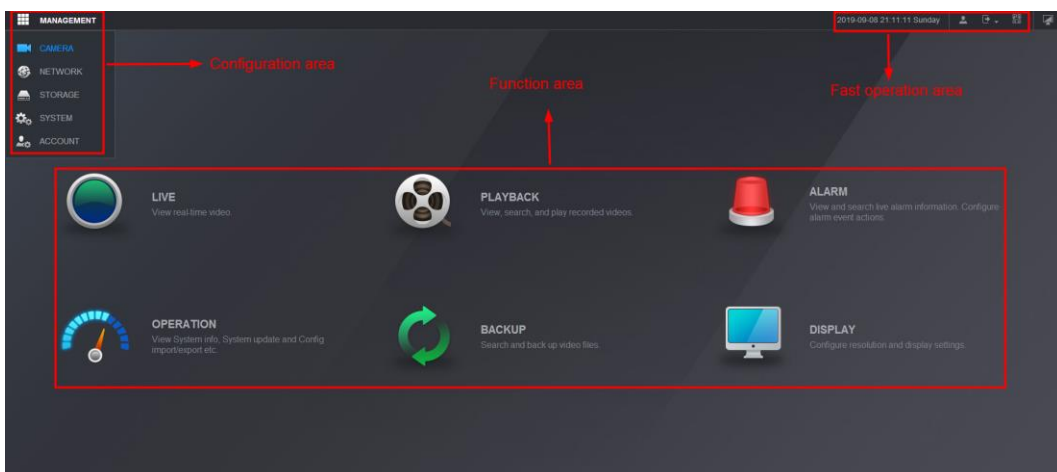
MANAGEMENT

2019-09-08 21:11:11 Sunday

CAMERA
NETWORK
STORAGE
SYSTEM
ACCOUNT

Configuration area

Function area

Fast operation area

LIVE
View real-time video.

PLAYBACK
View, search, and play recorded videos.

ALARM
View and search live alarm information. Configure alarm event actions.

OPERATION
View System info, System update and Config import/export etc.

BACKUP
Search and back up video files.

DISPLAY
Configure resolution and display settings.